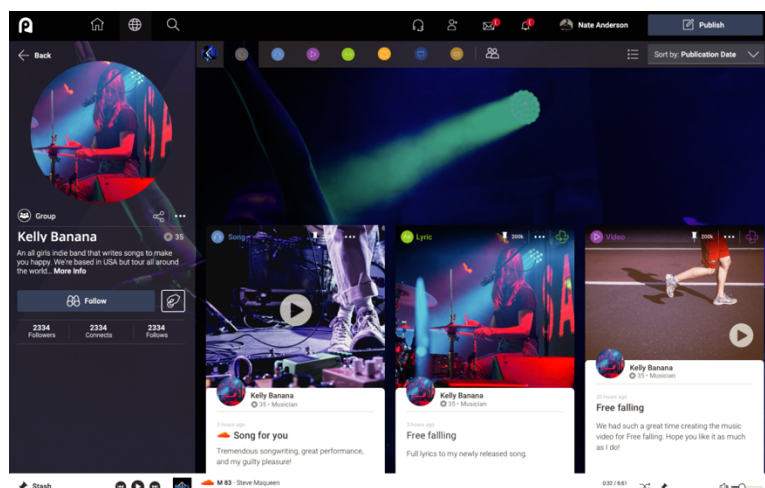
Nate Anderson

Publish

Back

Sort by: Publication Date

Group

Kelly Banana

35

An all girls indie band that writes songs to make you happy. We're based in USA but tour all around the world... More Info

Follow

2334
Followers

2334
Connects

2334
Follows

Song

Kelly Banana
35 • Musician

3 hours ago

Song for you

Tremendous songwriting, great performance, and my guilty pleasure!

Lyric

200k

Kelly Banana
35 • Musician

3 hours ago

Free fallling

Full lyrics to my newly released song.

Video

200k

Kelly Banana
35 • Musician

20 hours ago

Free falling

We had such a great time creating the music video for Free falling. Hope you like it as much as I do!

Stash

M 83 · Steve Maqueen

0:32 / 6:61